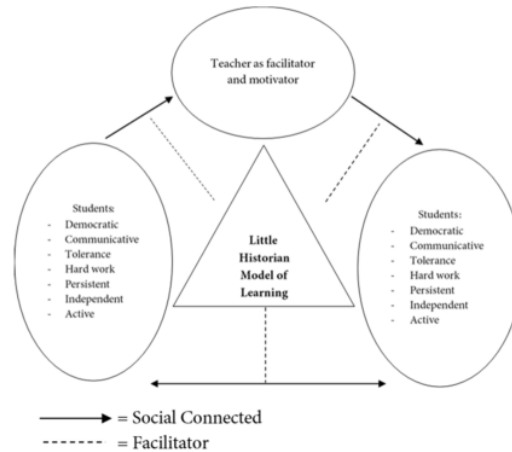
Teacher as facilitator and motivator

Students:
- Democratic
- Communicative
- Tolerance
- Hard work
- Persistent
- Independent
- Active

Little Historian Model of Learning

Students:
- Democratic
- Communicative
- Tolerance
- Hard work
- Persistent
- Independent
- Active

= Social Connected
= Facilitator